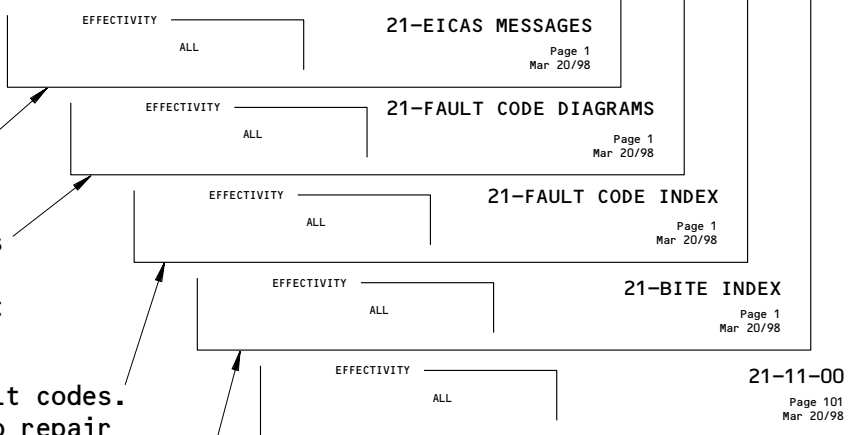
EFFECTIVITY
ALL
21–EICAS MESSAGES
Page 1
Mar 20/98

EFFECTIVITY
ALL
21–FAULT CODE DIAGRAMS
Page 1
Mar 20/98

EFFECTIVITY
ALL
21–FAULT CODE INDEX
Page 1
Mar 20/98

EFFECTIVITY
ALL
21–BITE INDEX
Page 1
Mar 20/98

EFFECTIVITY
ALL
21–11–00
Page 101
Mar 20/98

s

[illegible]t codes.
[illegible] repair